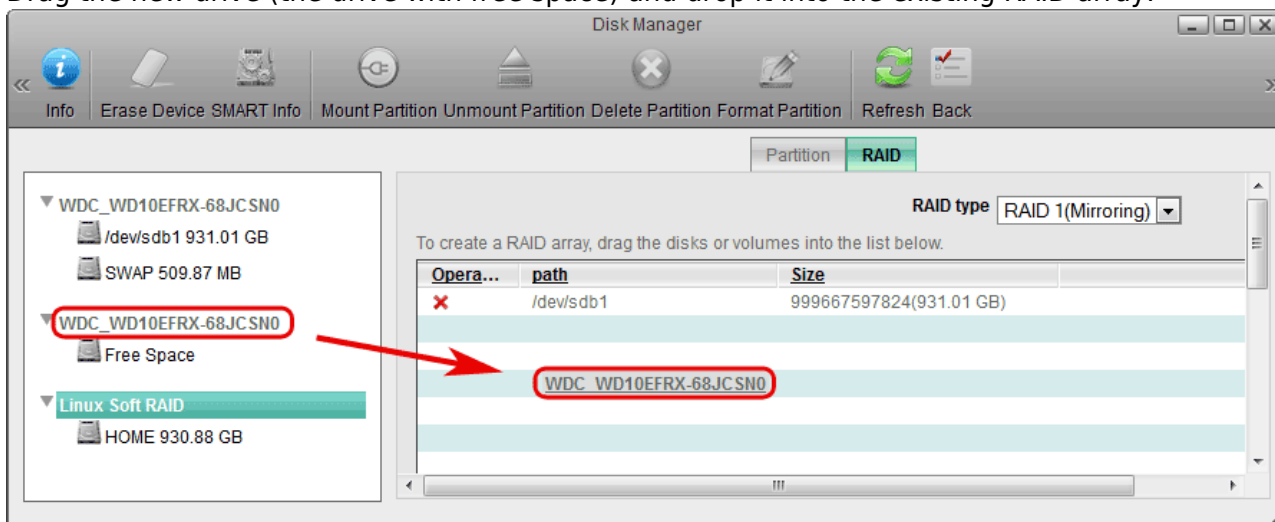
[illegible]

Disk Manager

Info | Erase Device | SMART Info | Mount Partition | Unmount Partition | Delete Partition | Format Partition | Refresh | Back

Partition | RAID

WDC_WD10EFRX-68JCSN0
/dev/sdb1 931.01 GB
SWAP 509.87 MB
WDC_WD10EFRX-68JCSN0
Free Space
Linux Soft RAID
HOME 930.88 GB

RAID type RAID 1(Mirroring)

To create a RAID array, drag the disks or volumes into the list below.

| Opera... | path | Size |
|---|---|---|
| ✕ | /dev/sdb1 | 999667597824(931.01 GB) |

WDC_WD10EFRX-68JCSN0